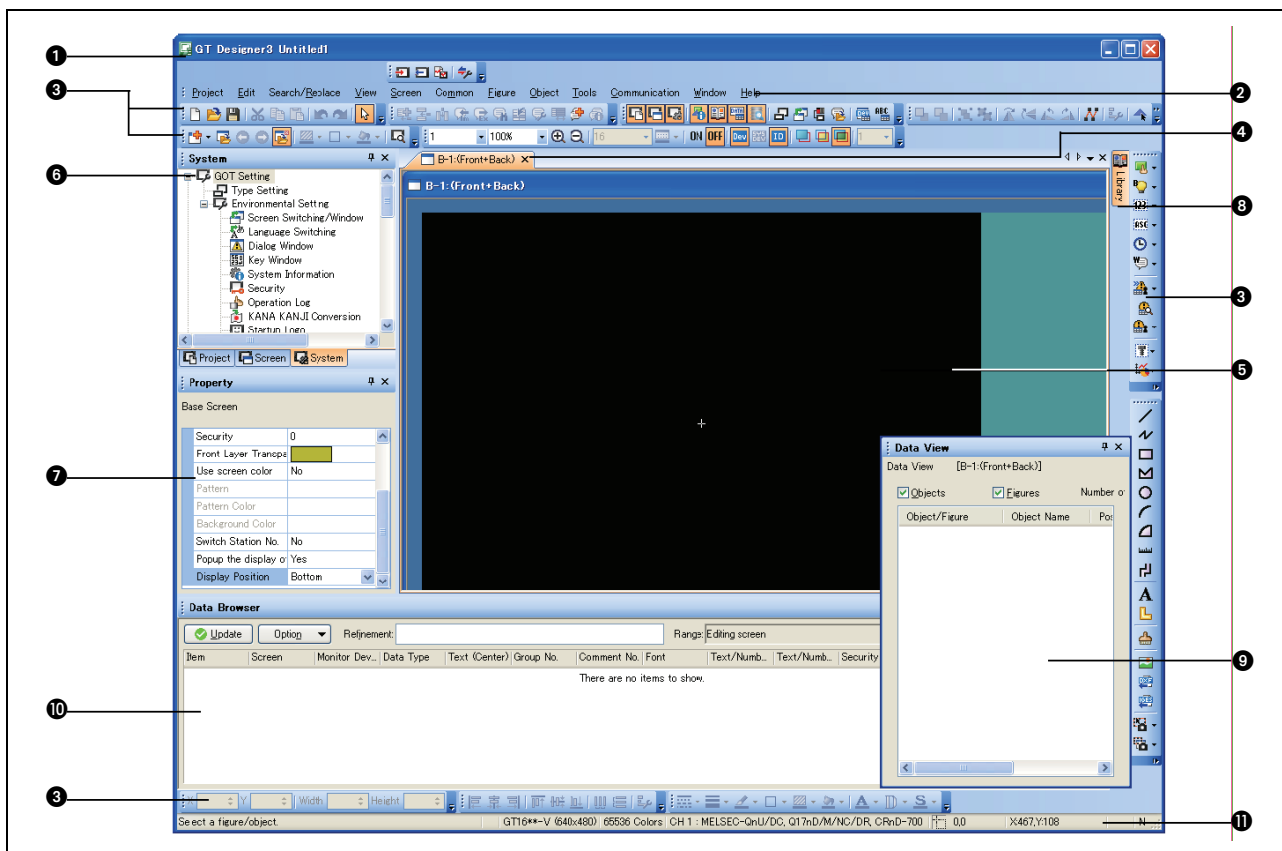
GT Designer3 Untitled1

Project Edit Search/Replace View Screen Common Figure Object Tools Communication Window Help

1 100% 16 ON OFF Dev ID 1

System
GOT Setting
Type Setting
Environmental Setting
Screen Switching/Window
Language Switching
Dialog Window
Key Window
System Information
Security
Operation Log
KANA KANJI Conversion
Startup Logo

Project Screen System

B-1:(Front+Back)
B-1:(Front+Back)

Library

Property
Base Screen

| | |
|---|---|
| Security | 0 |
| Front Layer Transpa | |
| Use screen color | No |
| Pattern | |
| Pattern Color | |
| Background Color | |
| Switch Station No. | No |
| Popup the display o | Yes |
| Display Position | Bottom |

Data View
Data View [B-1:(Front+Back)]
Objects Figures Number o
Object/Figure Object Name Po

Data Browser
Update Option Refinement: Range: Editing screen

| Item | Screen | Monitor Dev... | Data Type | Text (Center) | Group No. | Comment No. | Font | Text/Numb... | Text/Numb... | Security |
|---|---|---|---|---|---|---|---|---|---|---|

There are no items to show.

X Y Width Height

Select a figure/object. GT16**-V (640x480) 65536 Colors CH 1 : MELSEC-QnU/DC, Q17nD/M/NC/DR, CRnD-700 0,0 X467,Y108 N

1 2 3 4 5 6 7 8 9 10 11